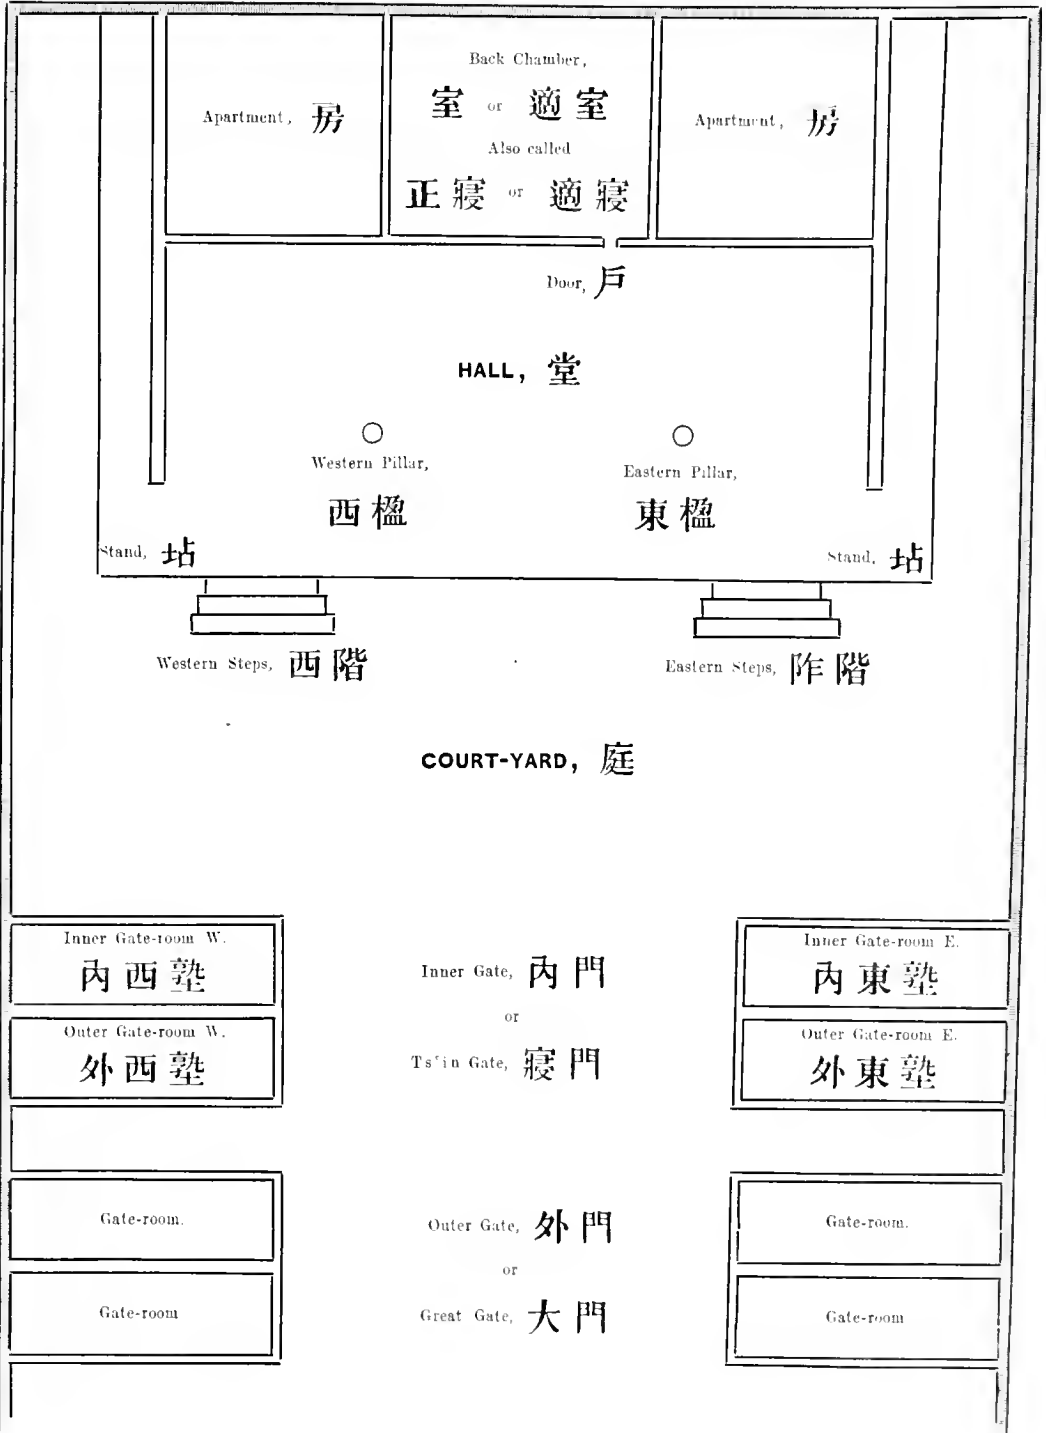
Apartment, 房

Back Chamber,
室 or 適室
Also called
正寢 or 適寢

Apartment, 房

Door, 戶

HALL, 堂

Western Pillar,
西楹

Eastern Pillar,
東楹

Stand, 坫

Stand, 坫

Western Steps, 西階

Eastern Steps, 阼階

COURT-YARD, 庭

Inner Gate-room W.
內西塾

Outer Gate-room W.
外西塾

Inner Gate, 內門
or
Ts'in Gate, 寢門

Inner Gate-room E.
內東塾

Outer Gate-room E.
外東塾

Gate-room.

Gate-room

Outer Gate, 外門
or
Great Gate, 大門

Gate-room.

Gate-room